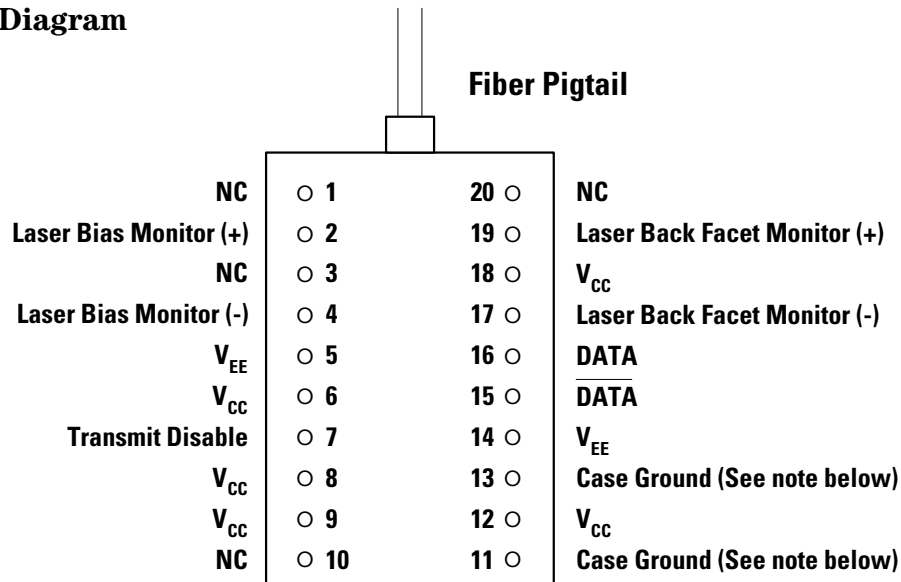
Diagram

Fiber Pigtail

NC ○ 1 20 ○ NC
Laser Bias Monitor (+) ○ 2 19 ○ Laser Back Facet Monitor (+)
NC ○ 3 18 ○ $V_{CC}$
Laser Bias Monitor (-) ○ 4 17 ○ Laser Back Facet Monitor (-)
$V_{EE}$ ○ 5 16 ○ DATA
$V_{CC}$ ○ 6 15 ○ $\overline{DATA}$
Transmit Disable ○ 7 14 ○ $V_{EE}$
$V_{CC}$ ○ 8 13 ○ Case Ground (See note below)
$V_{CC}$ ○ 9 12 ○ $V_{CC}$
NC ○ 10 11 ○ Case Ground (See note below)